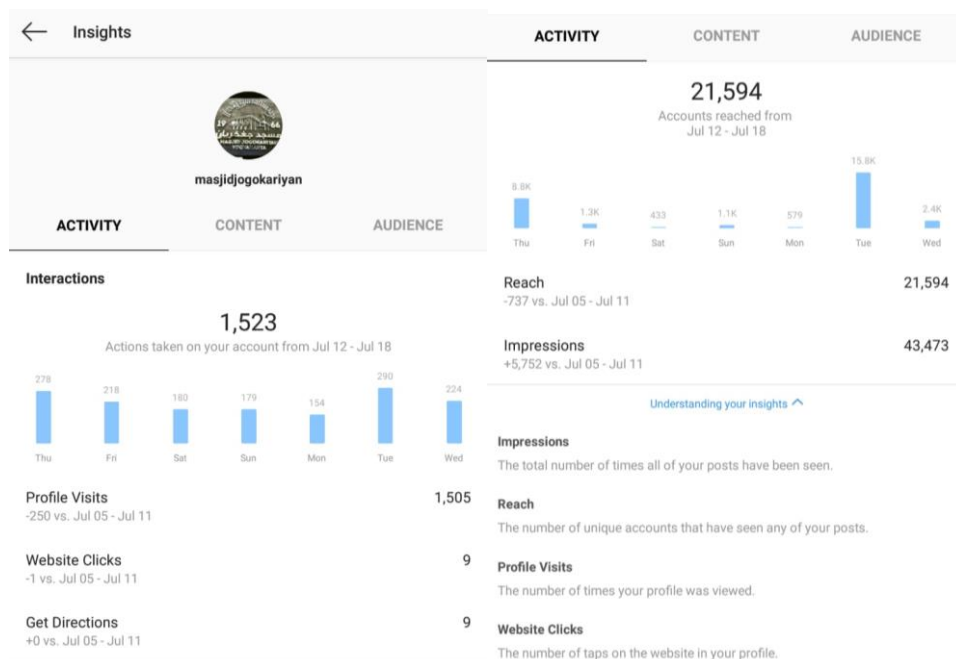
Insights

masjidjogokariyan

ACTIVITY CONTENT AUDIENCE

Interactions

1,523
Actions taken on your account from Jul 12 - Jul 18

| 278 | 218 | 180 | 179 | 154 | 290 | 224 |
|---|---|---|---|---|---|---|
| Thu | Fri | Sat | Sun | Mon | Tue | Wed |

Profile Visits 1,505
-250 vs. Jul 05 - Jul 11

Website Clicks 9
-1 vs. Jul 05 - Jul 11

Get Directions 9
+0 vs. Jul 05 - Jul 11

ACTIVITY CONTENT AUDIENCE

21,594
Accounts reached from Jul 12 - Jul 18

| 8.8K | 1.3K | 433 | 1.1K | 579 | 15.8K | 2.4K |
|---|---|---|---|---|---|---|
| Thu | Fri | Sat | Sun | Mon | Tue | Wed |

Reach 21,594
-737 vs. Jul 05 - Jul 11

Impressions 43,473
+5,752 vs. Jul 05 - Jul 11

Understanding your insights

Impressions
The total number of times all of your posts have been seen.

Reach
The number of unique accounts that have seen any of your posts.

Profile Visits
The number of times your profile was viewed.

Website Clicks
The number of taps on the website in your profile.